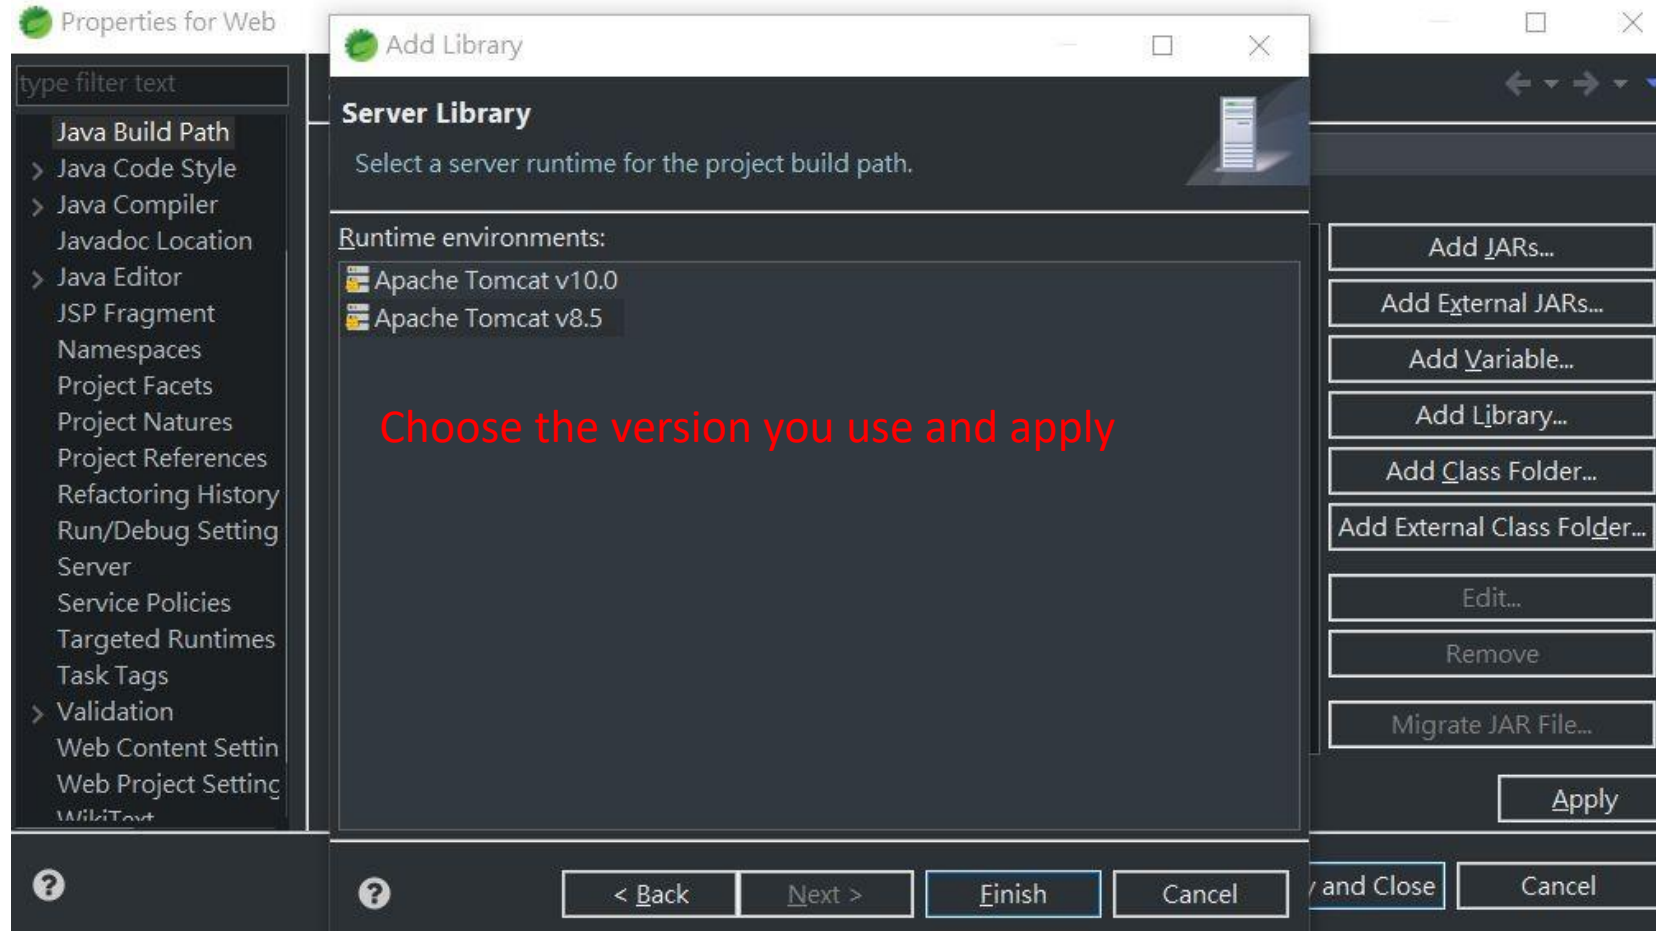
Properties for Web

type filter text

Java Build Path
Java Code Style
Java Compiler
Javadoc Location
Java Editor
JSP Fragment
Namespaces
Project Facets
Project Natures
Project References
Refactoring History
Run/Debug Setting
Server
Service Policies
Targeted Runtimes
Task Tags
Validation
Web Content Settin
Web Project Setting
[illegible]

Add Library

Server Library

Select a server runtime for the project build path.

Runtime environments:

Apache Tomcat v10.0
Apache Tomcat v8.5

Choose the version you use and apply

Add JARs...
Add External JARs...
Add Variable...
Add Library...
Add Class Folder...
Add External Class Folder...
Edit...
Remove
Migrate JAR File...
Apply

< Back
Next >
Finish
Cancel

and Close
Cancel